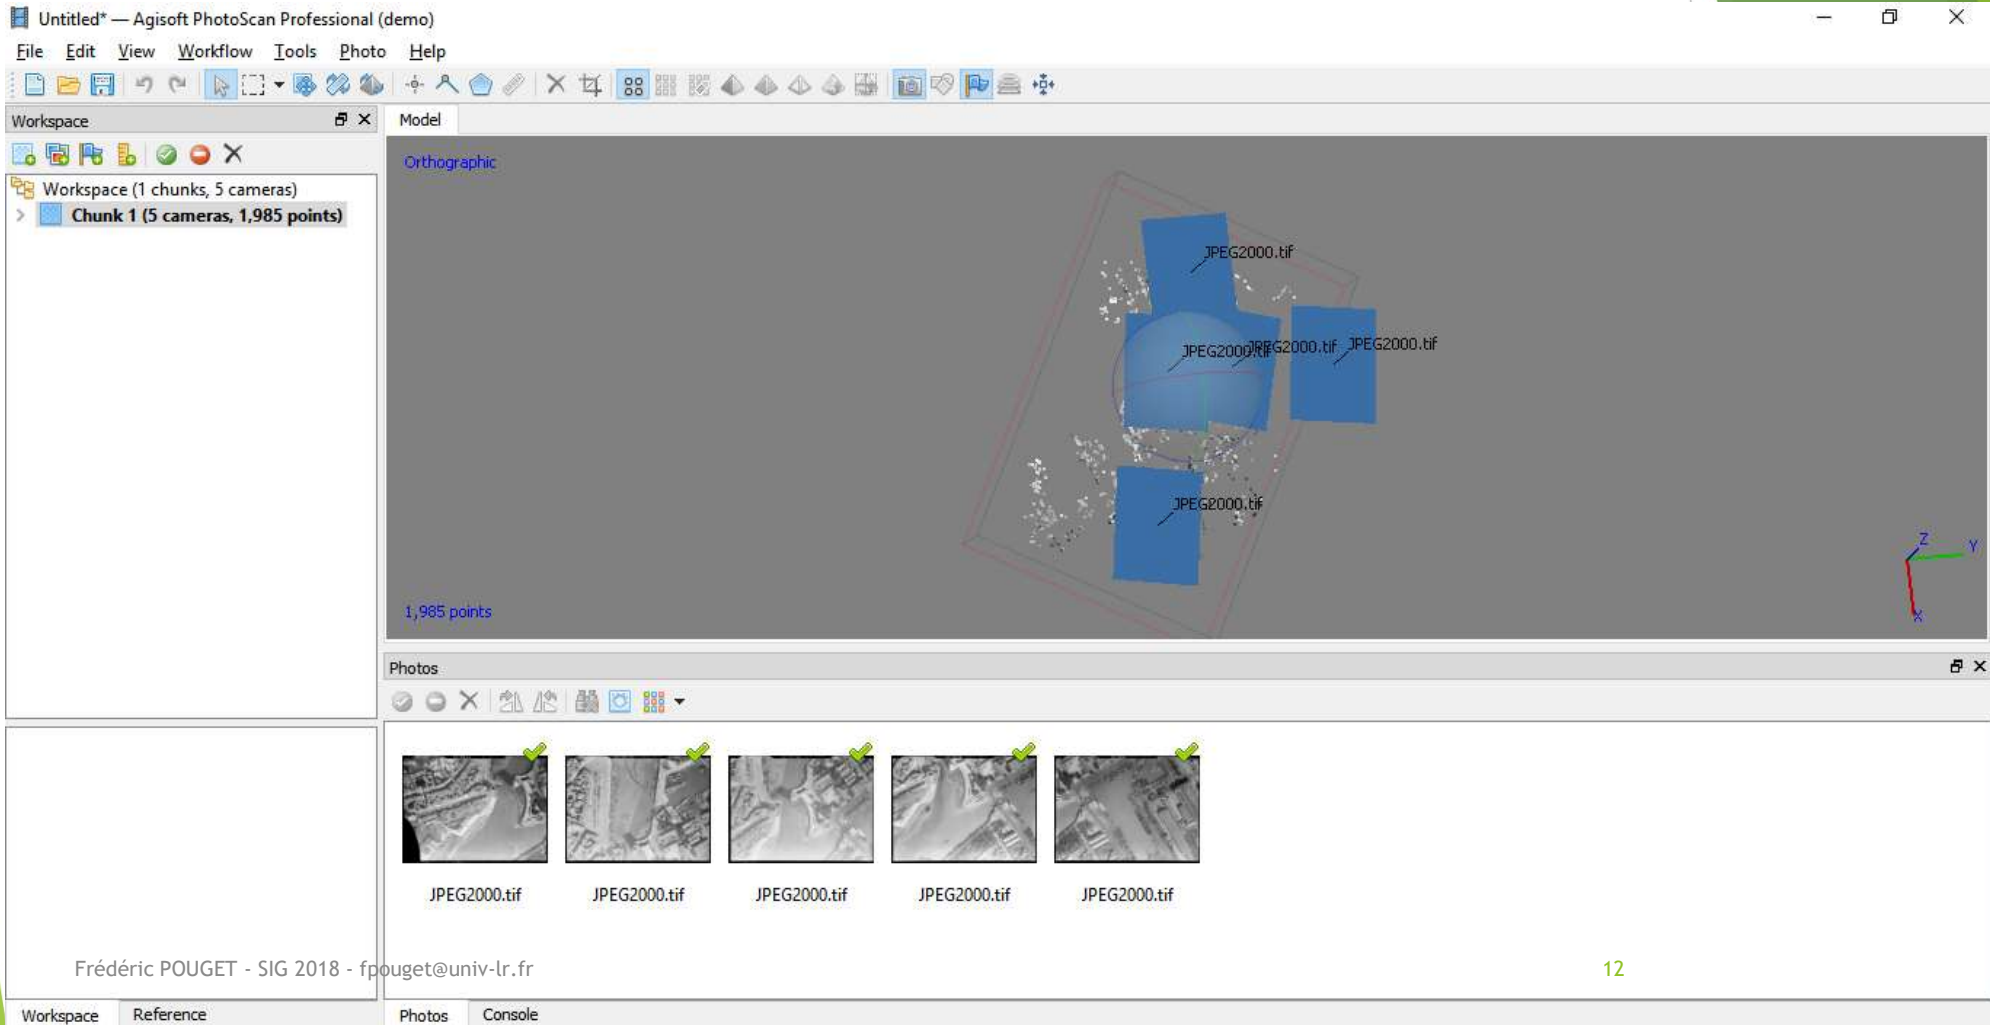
Untitled* — Agisoft PhotoScan Professional (demo)

File Edit View Workflow Tools Photo Help

Workspace

Model

Workspace (1 chunks, 5 cameras)
Chunk 1 (5 cameras, 1,985 points)

Orthographic

JPEG2000.tif
JPEG2000.tif
JPEG2000.tif
JPEG2000.tif
JPEG2000.tif

Z
Y
X

1,985 points

Photos

JPEG2000.tif JPEG2000.tif JPEG2000.tif JPEG2000.tif JPEG2000.tif

Frédéric POUGET - SIG 2018 - fpouget@univ-lr.fr

12

Workspace Reference

Photos Console